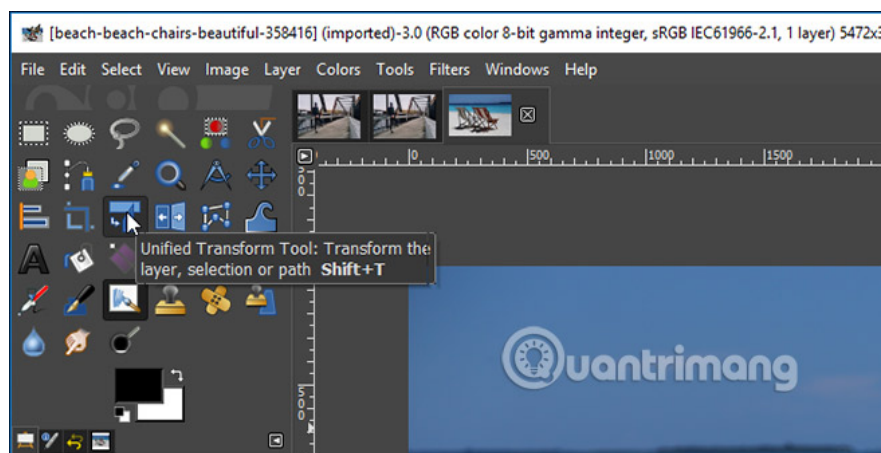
[beach-beach-chairs-beautiful-358416] (imported)-3.0 (RGB color 8-bit gamma integer, sRGB IEC61966-2.1, 1 layer) 5472x3

File Edit Select View Image Layer Colors Tools Filters Windows Help

|0 |500 |1000 |1500

Unified Transform Tool: Transform the layer, selection or path **Shift+T**

Quantrimang